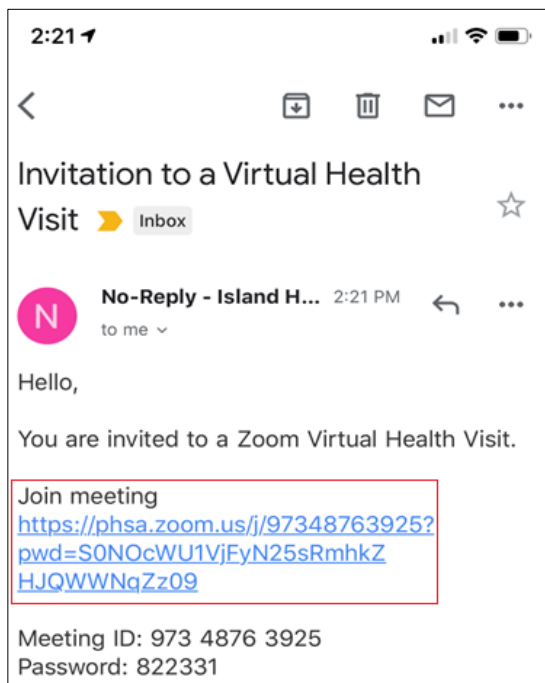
2:21

Invitation to a Virtual Health Visit Inbox

N

No-Reply - Island H... 2:21 PM

to me

Hello,

You are invited to a Zoom Virtual Health Visit.

Join meeting
https://phsa.zoom.us/j/97348763925?pwd=S0NOcWU1VjFyN25sRmhkZHJQWWNqZz09

Meeting ID: 973 4876 3925
Password: 822331